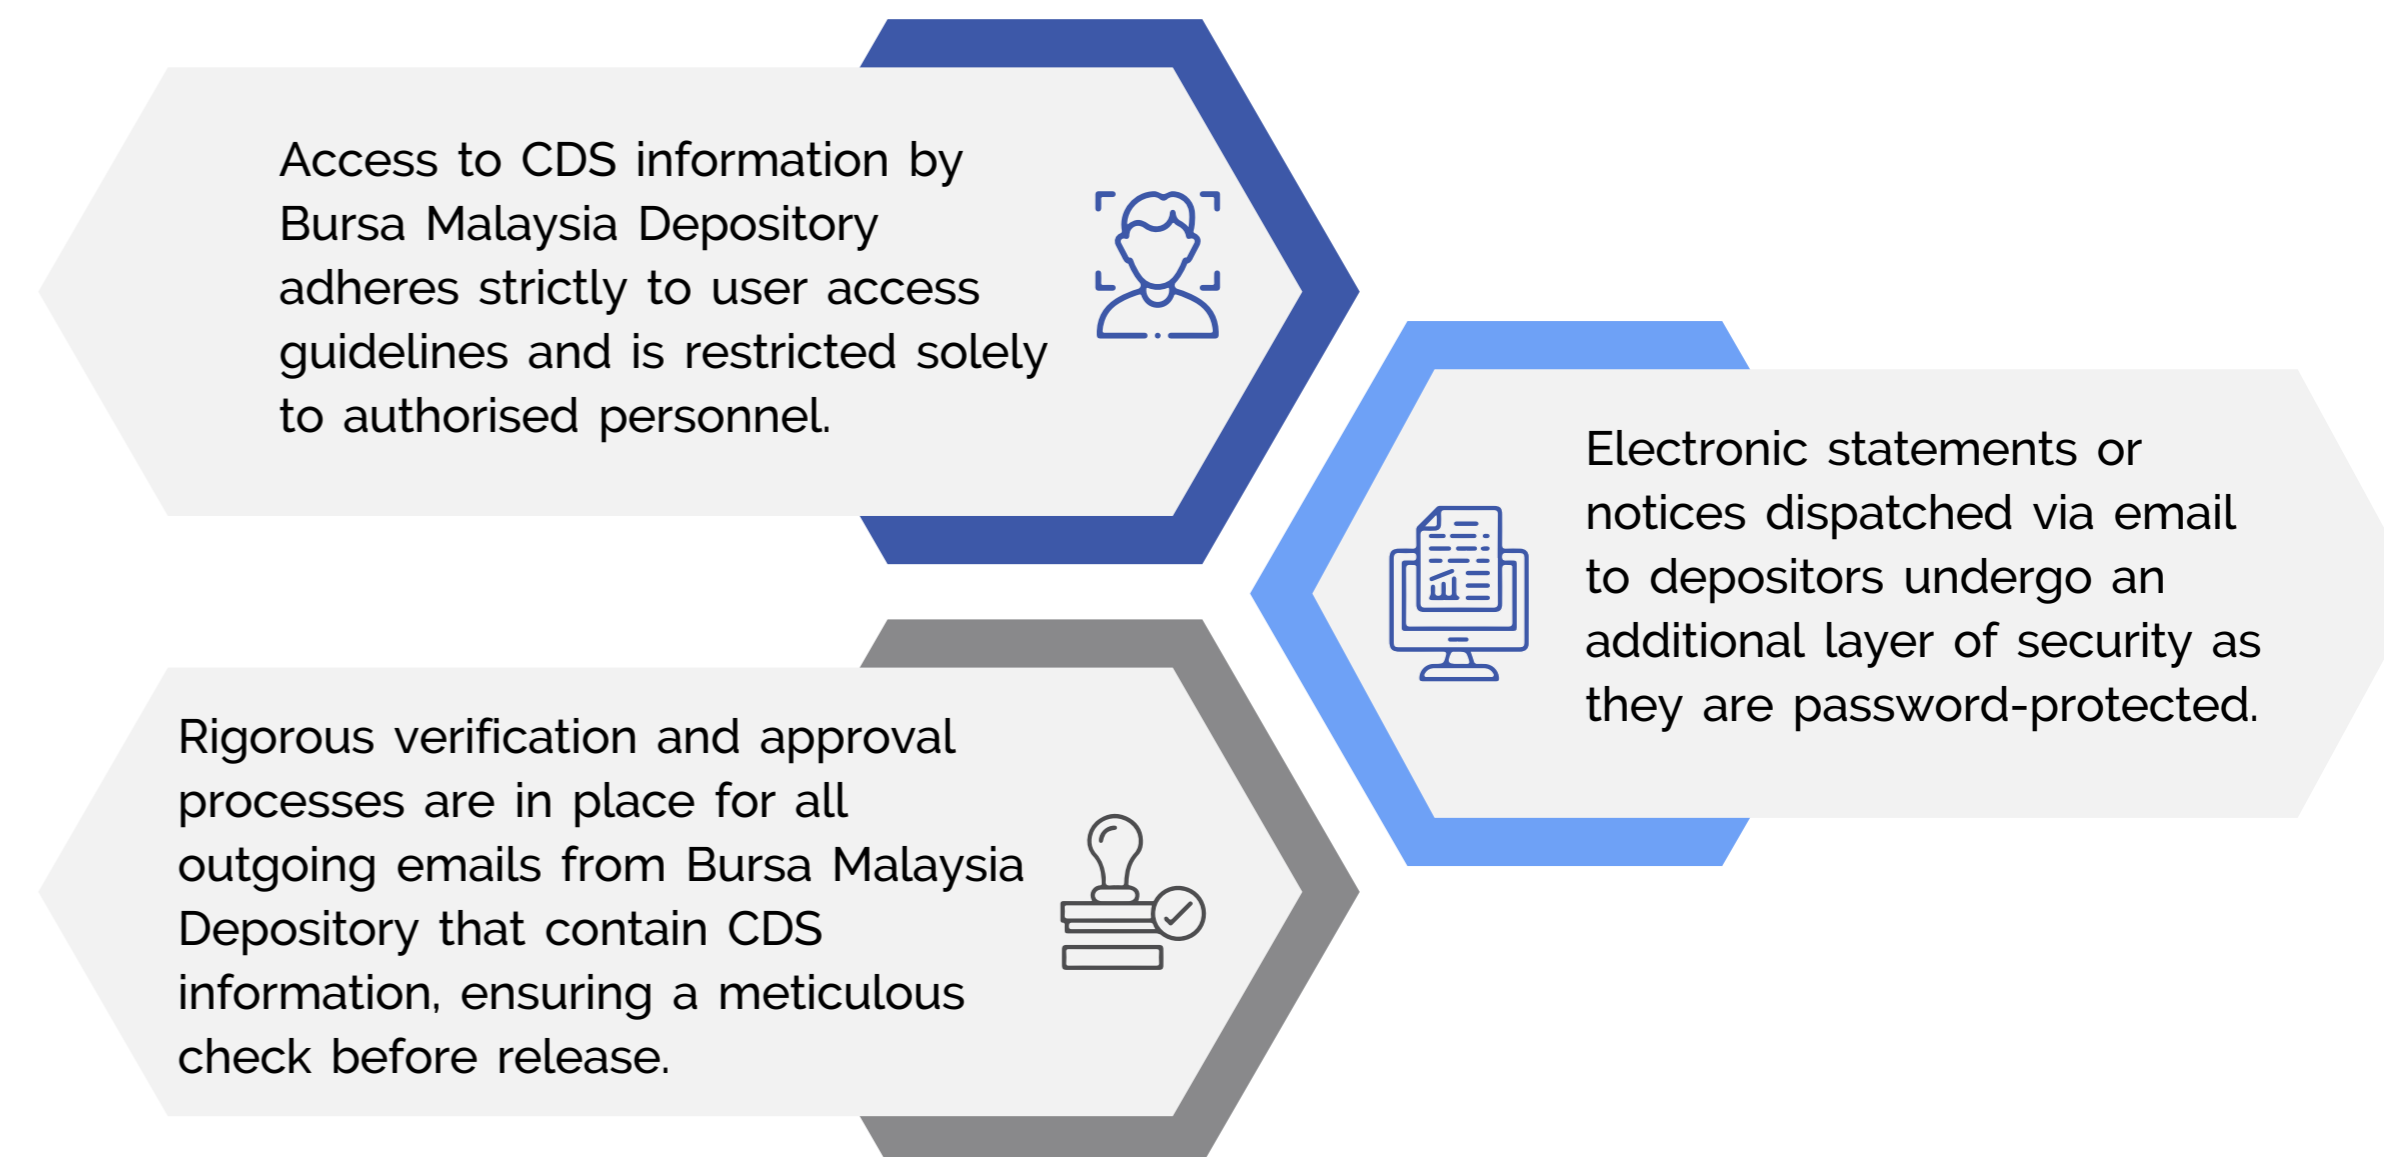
Access to CDS information by Bursa Malaysia Depository adheres strictly to user access guidelines and is restricted solely to authorised personnel.

Electronic statements or notices dispatched via email to depositors undergo an additional layer of security as they are password-protected.

Rigorous verification and approval processes are in place for all outgoing emails from Bursa Malaysia Depository that contain CDS information, ensuring a meticulous check before release.